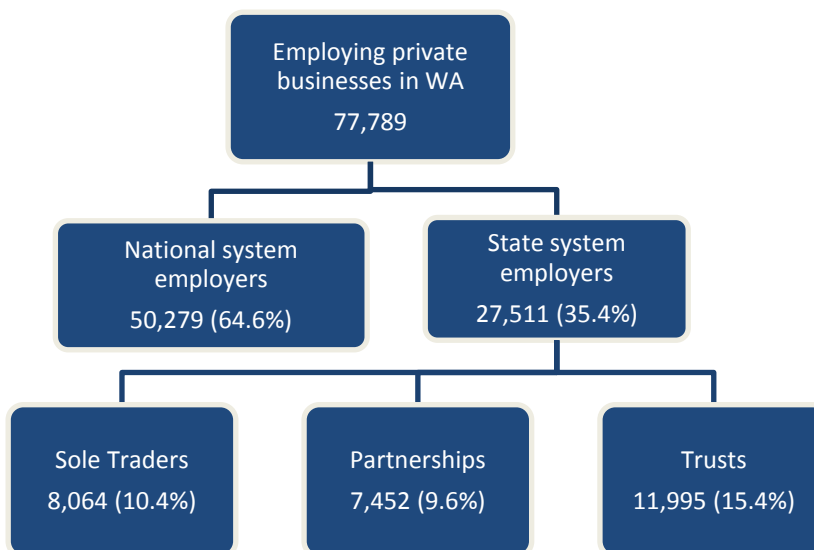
Employing private businesses in WA
77,789

National system employers
50,279 (64.6%)

State system employers
27,511 (35.4%)

Sole Traders
8,064 (10.4%)

Partnerships
7,452 (9.6%)

Trusts
11,995 (15.4%)